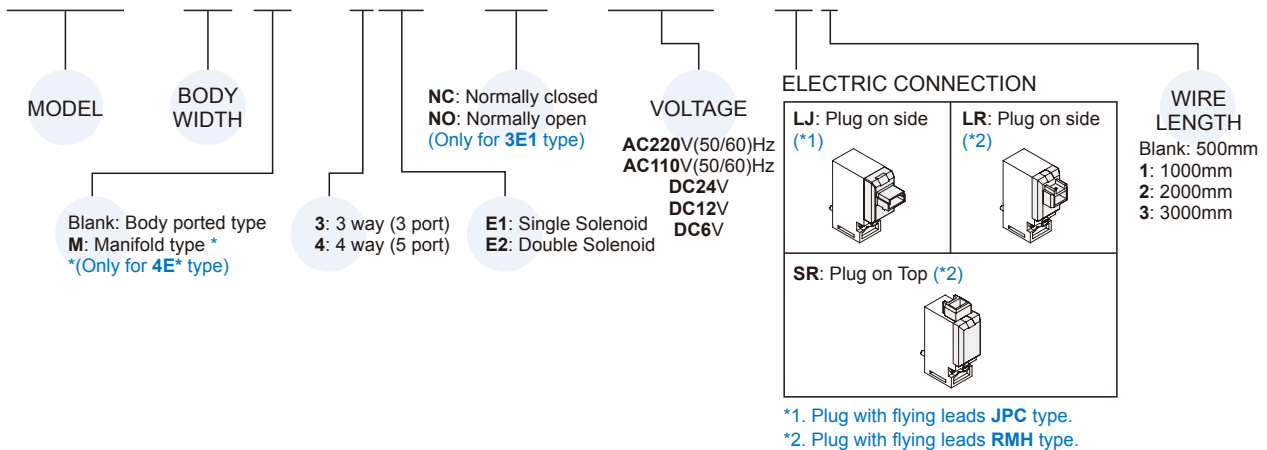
MODEL

BODY WIDTH

Blank: Body ported type
M: Manifold type *
*(Only for 4E* type)

3: 3 way (3 port)
4: 4 way (5 port)

NC: Normally closed
NO: Normally open
(Only for 3E1 type)

E1: Single Solenoid
E2: Double Solenoid

VOLTAGE

AC220V(50/60)Hz
AC110V(50/60)Hz
DC24V
DC12V
DC6V

ELECTRIC CONNECTION

| LJ: Plug on side (*1) | LR: Plug on side (*2) |
|---|---|
| SR: Plug on Top (*2) | |

*1. Plug with flying leads JPC type.
*2. Plug with flying leads RMH type.

WIRE LENGTH

Blank: 500mm
1: 1000mm
2: 2000mm
3: 3000mm